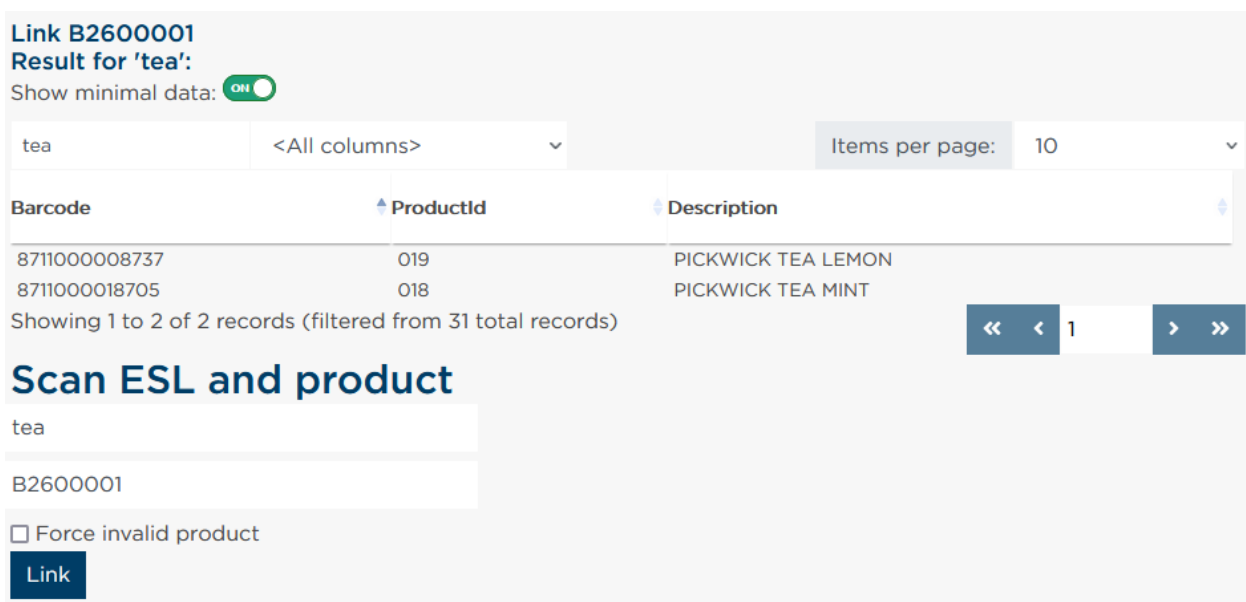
Link B2600001
Result for 'tea':
Show minimal data: ON

tea
<All columns>
Items per page: 10

| Barcode | ProductId | Description |
|---|---|---|
| 8711000008737 | 019 | PICKWICK TEA LEMON |
| 8711000018705 | 018 | PICKWICK TEA MINT |

Showing 1 to 2 of 2 records (filtered from 31 total records)

« ‹ 1 › »

Scan ESL and product

tea

B2600001

Force invalid product

Link